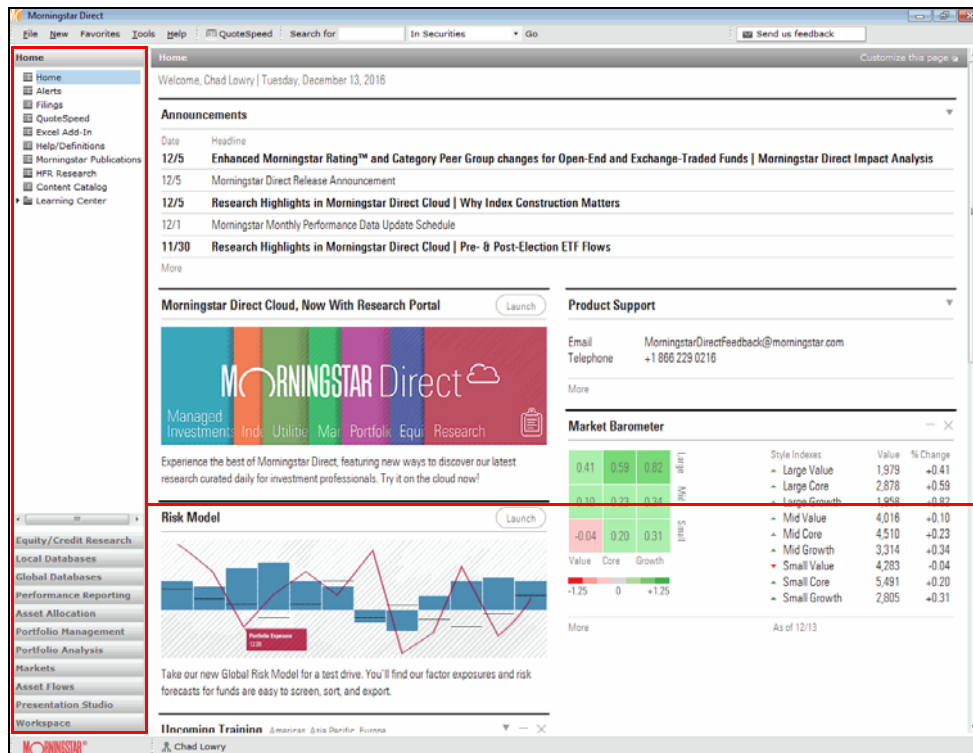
Morningstar Direct

File New Favorites Tools Help QuoteSpeed Search for In Securities Go Send us feedback

Home
Home
Alerts
Filings
QuoteSpeed
Excel Add-In
Help/Definitions
Morningstar Publications
HFR Research
Content Catalog
Learning Center

Equity/Credit Research
Local Databases
Global Databases
Performance Reporting
Asset Allocation
Portfolio Management
Portfolio Analysis
Markets
Asset Flows
Presentation Studio
Workspace

Home
Customize this page

Welcome, Chad Lowry | Tuesday, December 13, 2016

Announcements

| Date | Headline |
|---|---|
| 12/5 | Enhanced Morningstar Rating™ and Category Peer Group changes for Open-End and Exchange-Traded Funds \| Morningstar Direct Impact Analysis |
| 12/5 | Morningstar Direct Release Announcement |
| 12/5 | Research Highlights in Morningstar Direct Cloud \| Why Index Construction Matters |
| 12/1 | Morningstar Monthly Performance Data Update Schedule |
| 11/30 | Research Highlights in Morningstar Direct Cloud \| Pre- & Post-Election ETF Flows |

More

Morningstar Direct Cloud, Now With Research Portal
Launch

MORNINGSTAR Direct
Managed Investments Ind Utilitie Mar Portfoli Equ Research

Experience the best of Morningstar Direct, featuring new ways to discover our latest research curated daily for investment professionals. Try it on the cloud now!

Product Support
Email MorningstarDirectFeedback@morningstar.com
Telephone +1 866 229 0216
More

Market Barometer

| | | | |
|---|---|---|---|
| 0.41 | 0.59 | 0.82 | Large |
| 0.10 | 0.23 | 0.34 | Mid |
| -0.04 | 0.20 | 0.31 | Small |
| Value | Core | Growth | |

-1.25 0 +1.25

| Style Indexes | Value | % Change |
|---|---|---|
| Large Value | 1,979 | +0.41 |
| Large Core | 2,878 | +0.59 |
| Large Growth | 1,958 | +0.82 |
| Mid Value | 4,016 | +0.10 |
| Mid Core | 4,510 | +0.23 |
| Mid Growth | 3,314 | +0.34 |
| Small Value | 4,283 | -0.04 |
| Small Core | 5,491 | +0.20 |
| Small Growth | 2,805 | +0.31 |

More
As of 12/13

Risk Model
Launch
Portfolio Exposure

Take our new Global Risk Model for a test drive. You'll find our factor exposures and risk forecasts for funds are easy to screen, sort, and export.

Upcoming Training Americas Asia Pacific Europe

MORNINGSTAR
Chad Lowry